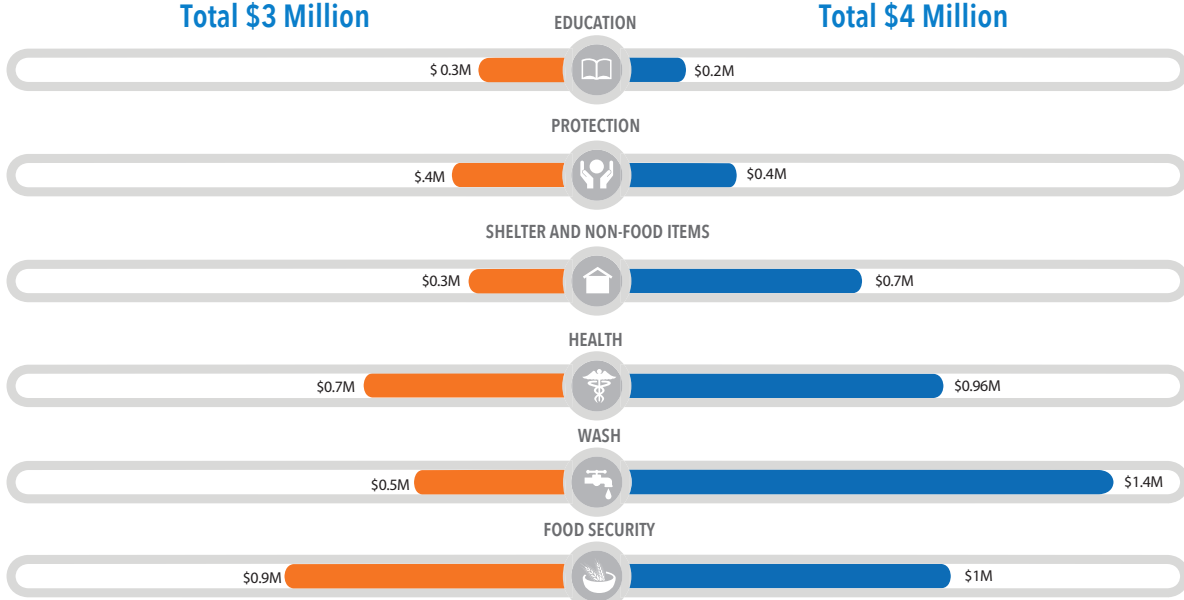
Total \$3 Million

Total \$4 Million

EDUCATION

\$ 0.3M

\$0.2M

PROTECTION

\$.4M

\$0.4M

SHELTER AND NON-FOOD ITEMS

\$0.3M

\$0.7M

HEALTH

\$0.7M

\$0.96M

WASH

\$0.5M

\$1.4M

FOOD SECURITY

\$0.9M

\$1M